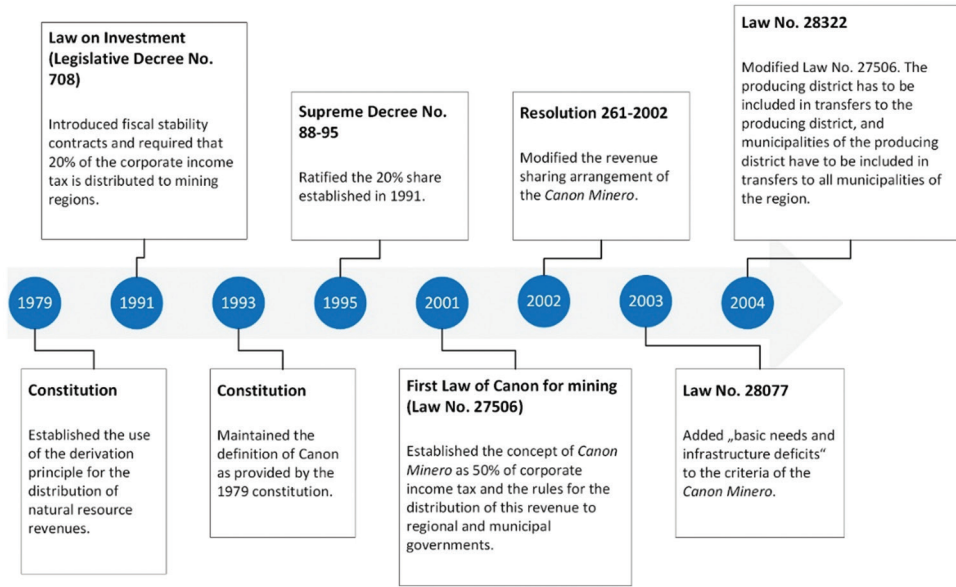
Law on Investment (Legislative Decree No. 708)

Introduced fiscal stability contracts and required that 20% of the corporate income tax is distributed to mining regions.

Supreme Decree No. 88-95

Ratified the 20% share established in 1991.

Resolution 261-2002

Modified the revenue sharing arrangement of the *Canon Minero*.

Law No. 28322

Modified Law No. 27506. The producing district has to be included in transfers to the producing district, and municipalities of the producing district have to be included in transfers to all municipalities of the region.

1979

1991

1993

1995

2001

2002

2003

2004

Constitution

Established the use of the derivation principle for the distribution of natural resource revenues.

Constitution

Maintained the definition of Canon as provided by the 1979 constitution.

First Law of Canon for mining (Law No. 27506)

Established the concept of *Canon Minero* as 50% of corporate income tax and the rules for the distribution of this revenue to regional and municipal governments.

Law No. 28077

Added „basic needs and infrastructure deficits“ to the criteria of the *Canon Minero*.